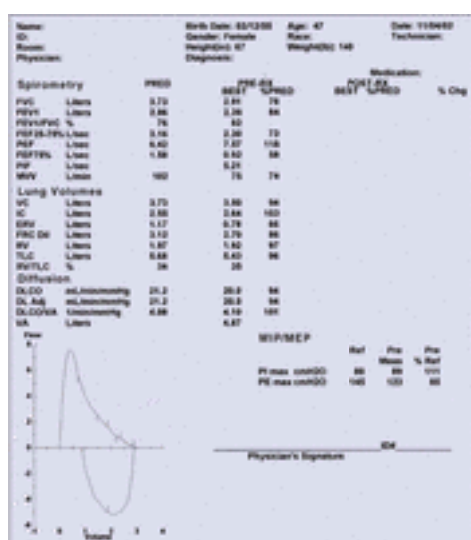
Name:
ID:
Room:
Physician:

Birth Date: 03/12/55
Gender: Female
Height(in): 67
Diagnosis:

Age: 47
Race:
Weight(lb): 148

Date: 11/04/02
Technician:

Medication:

Spirometry

| | | PRED | PRE-RX BEST | %PRED | POST-RX BEST | %PRED | % Chg |
|---|---|---|---|---|---|---|---|
| FVC | Liters | 3.73 | 2.91 | 78 | | | |
| FEV1 | Liters | 2.96 | 2.36 | 84 | | | |
| FEV1/FVC | % | | 81 | | | | |
| FEF25-75% | L/sec | 3.16 | 2.30 | 73 | | | |
| PEF | L/sec | 6.62 | 7.87 | 119 | | | |
| FEF75% | L/sec | 1.58 | 0.92 | 58 | | | |
| PIF | L/sec | | 5.21 | | | | |
| MVV | L/min | 102 | 76 | 74 | | | |

Lung Volumes

| | | | | |
|---|---|---|---|---|
| VC | Liters | 3.73 | 3.50 | 94 |
| IC | Liters | 2.55 | 2.64 | 103 |
| ERV | Liters | 1.17 | 0.76 | 65 |
| FRC Dil | Liters | 3.12 | 2.79 | 89 |
| RV | Liters | 1.97 | 1.92 | 97 |
| TLC | Liters | 5.68 | 5.43 | 96 |
| RV/TLC | % | 34 | 35 | |

Diffusion

| | | | | |
|---|---|---|---|---|
| DLCO | mL/min/mmHg | 21.2 | 20.0 | 94 |
| DL Adj | mL/min/mmHg | 21.2 | 20.0 | 94 |
| DLCO/VA | l/min/mmHg | 4.08 | 4.10 | 101 |
| VA | Liters | | 4.87 | |

Flow

Volume

MIP/MEP

| | Ref | Pre Meas | Pre % Ref |
|---|---|---|---|
| PI max cmH2O | 80 | 89 | 111 |
| PE max cmH2O | 145 | 123 | 85 |

Physician's Signature

ID#